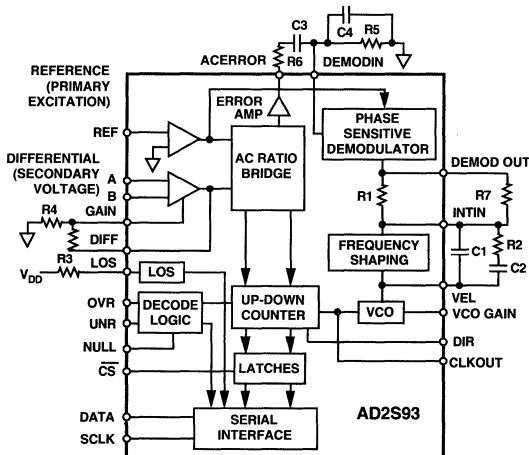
C3
C4
R5
ACERROR
R6
DEMODIN
REFERENCE (PRIMARY EXCITATION)
ERROR AMP
PHASE SENSITIVE DEMODULATOR
REF
DIFFERENTIAL (SECONDARY VOLTAGE)
A
B
AC RATIO BRIDGE
DEMOD OUT
GAIN
R1
R7
R4
INTIN
DIFF
R3
$V_{DD}$
LOS
LOS
FREQUENCY SHAPING
C1
R2
C2
OVR
UNR
DECODE LOGIC
UP-DOWN COUNTER
VCO
VEL
VCO GAIN
NULL
DIR
CLKOUT
$\overline{CS}$
LATCHES
DATA
SCLK
SERIAL INTERFACE
AD2S93